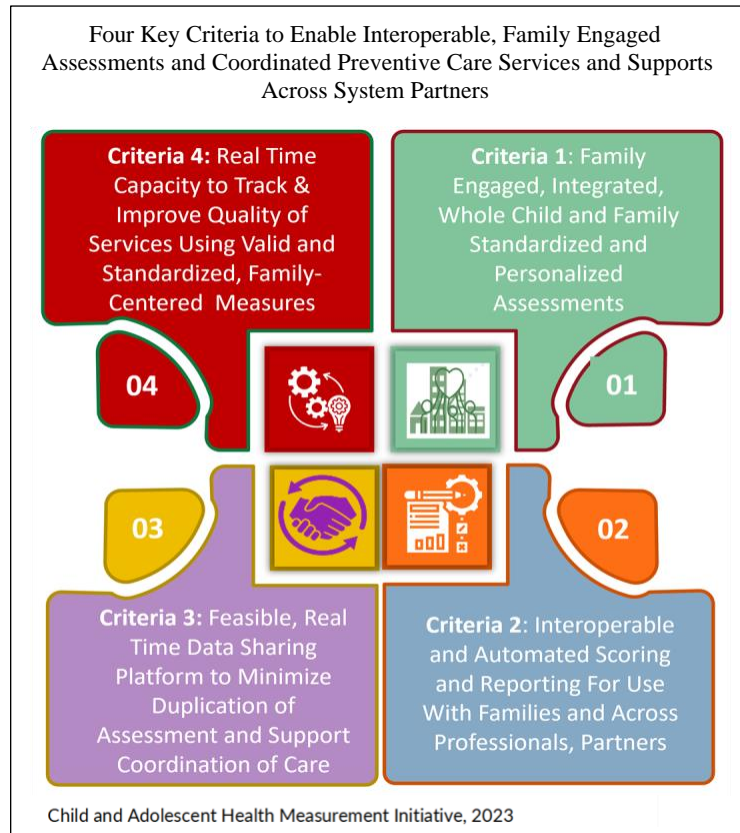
Four Key Criteria to Enable Interoperable, Family Engaged Assessments and Coordinated Preventive Care Services and Supports Across System Partners

**Criteria 4:** Real Time Capacity to Track & Improve Quality of Services Using Valid and Standardized, Family-Centered Measures

04

**Criteria 1**: Family Engaged, Integrated, Whole Child and Family Standardized and Personalized Assessments

01

03

02

**Criteria 3:** Feasible, Real Time Data Sharing Platform to Minimize Duplication of Assessment and Support Coordination of Care

**Criteria 2**: Interoperable and Automated Scoring and Reporting For Use With Families and Across Professionals, Partners

Child and Adolescent Health Measurement Initiative, 2023